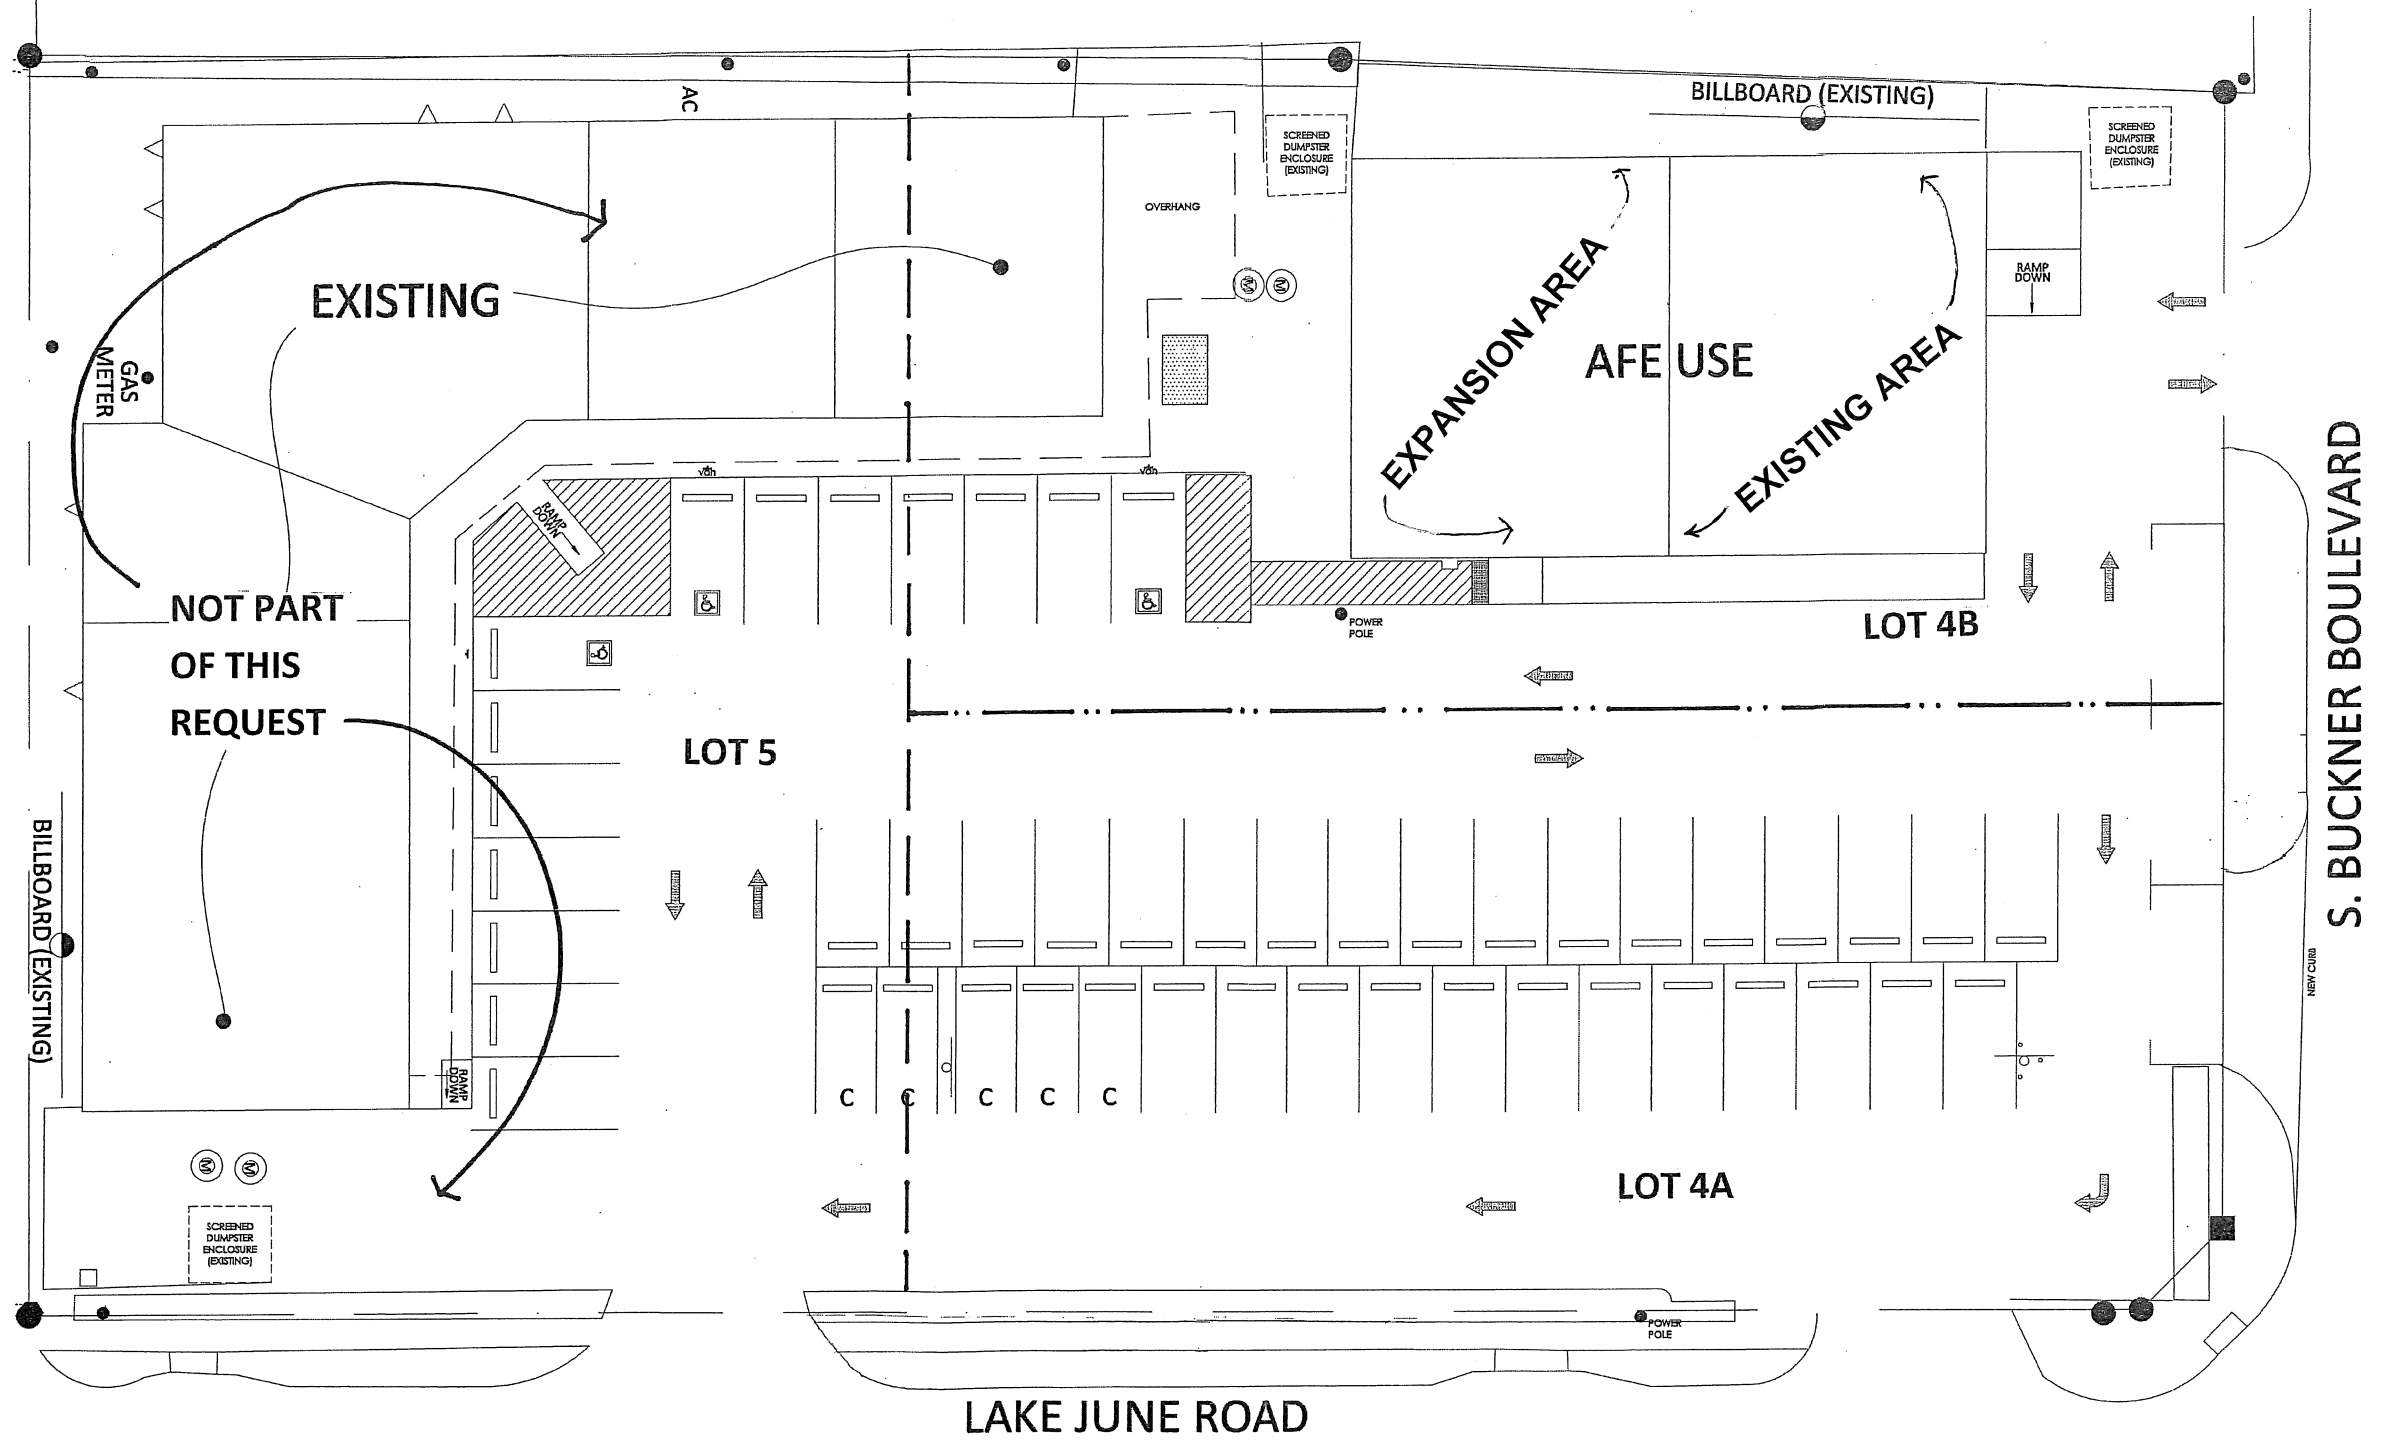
AC

BILLBOARD (EXISTING)

SCREENED DUMPSTER ENCLOSURE (EXISTING)

SCREENED DUMPSTER ENCLOSURE (EXISTING)

OVERHANG

EXISTING

GAS METER

EXPANSION AREA

AFE USE

EXISTING AREA

RAMP DOWN

RAMP DOWN

van

van

NOT PART OF THIS REQUEST

POWER POLE

LOT 4B

LOT 5

S. BUCKNER BOULEVARD

BILLBOARD (EXISTING)

NEW CURB

RAMP DOWN

C C C C C

LOT 4A

SCREENED DUMPSTER ENCLOSURE (EXISTING)

POWER POLE

LAKE JUNE ROAD